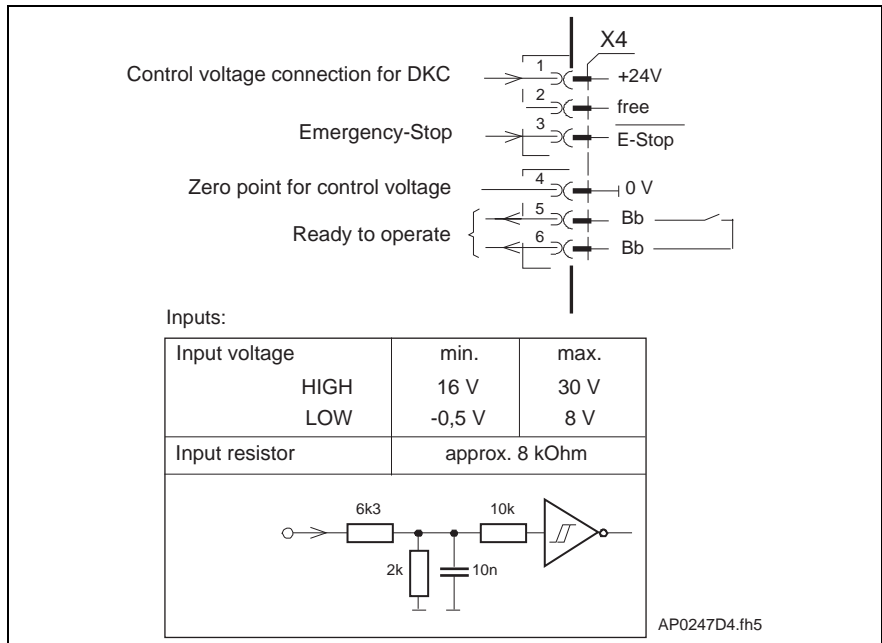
X4

Control voltage connection for DKC

1 +24V

2 free

Emergency-Stop

3 $\overline{\text{E-Stop}}$

Zero point for control voltage

4 0 V

Ready to operate

5 Bb

6 Bb

Inputs:

| Input voltage | min. | max. |
|---|---|---|
| HIGH | 16 V | 30 V |
| LOW | -0,5 V | 8 V |
| Input resistor | approx. 8 kOhm | |

6k3

10k

2k

10n

AP0247D4.fh5